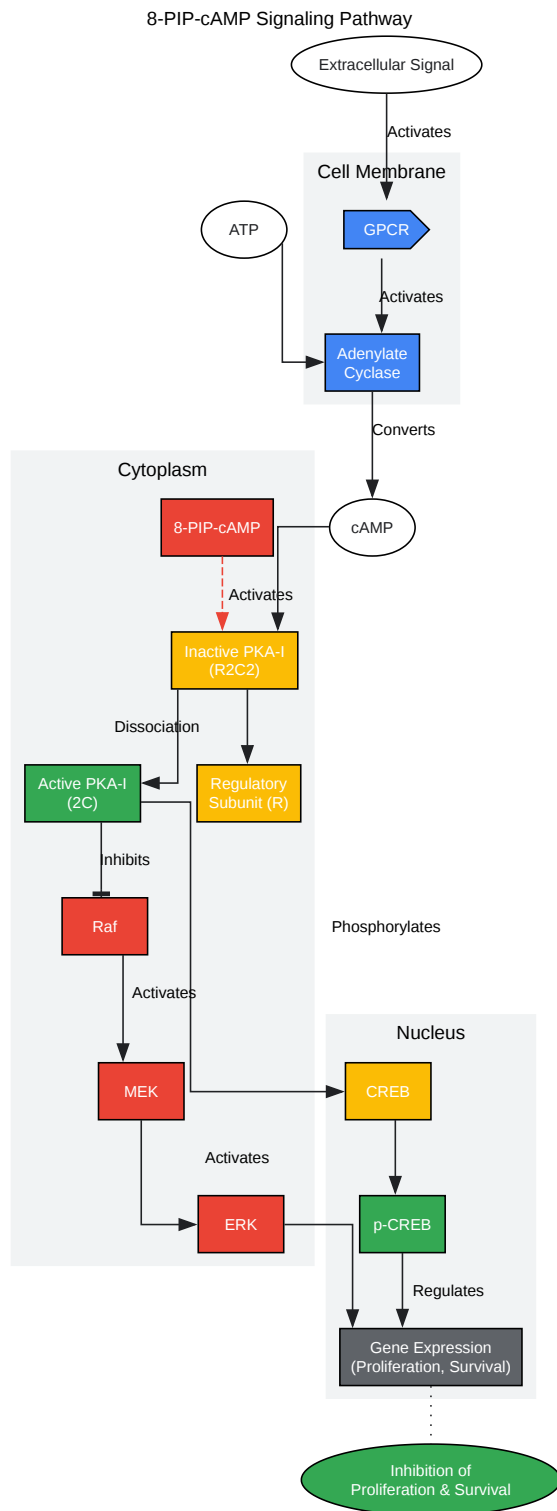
8-PIP-cAMP Signaling Pathway

Extracellular Signal

Activates

Cell Membrane

ATP

GPCR

Activates

Adenylate Cyclase

Converts

Cytoplasm

8-PIP-cAMP

cAMP

Activates

Inactive PKA-I (R2C2)

Dissociation

Active PKA-I (2C)

Regulatory Subunit (R)

Inhibits

Raf

Phosphorylates

Activates

Nucleus

MEK

CREB

Activates

ERK

p-CREB

Regulates

Gene Expression (Proliferation, Survival)

Inhibition of Proliferation & Survival